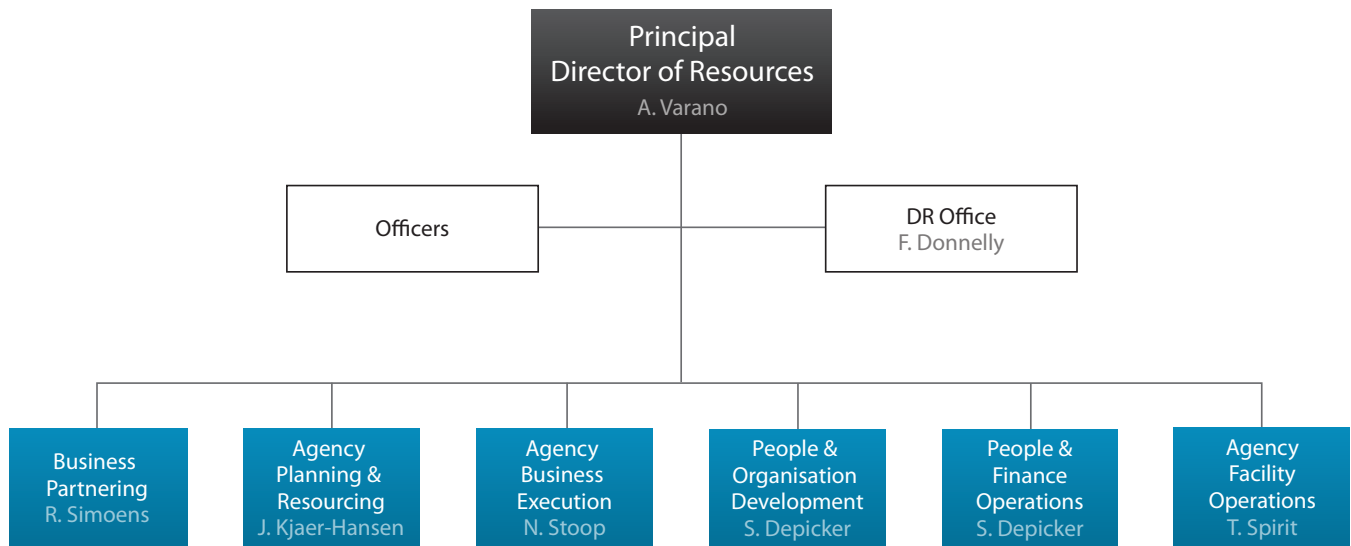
Principal
Director of Resources
A. Varano

Officers

DR Office
F. Donnelly

Business Partnering
R. Simoens

Agency Planning & Resourcing
J. Kjaer-Hansen

Agency Business Execution
N. Stoop

People & Organisation Development
S. Depicker

People & Finance Operations
S. Depicker

Agency Facility Operations
T. Spirit